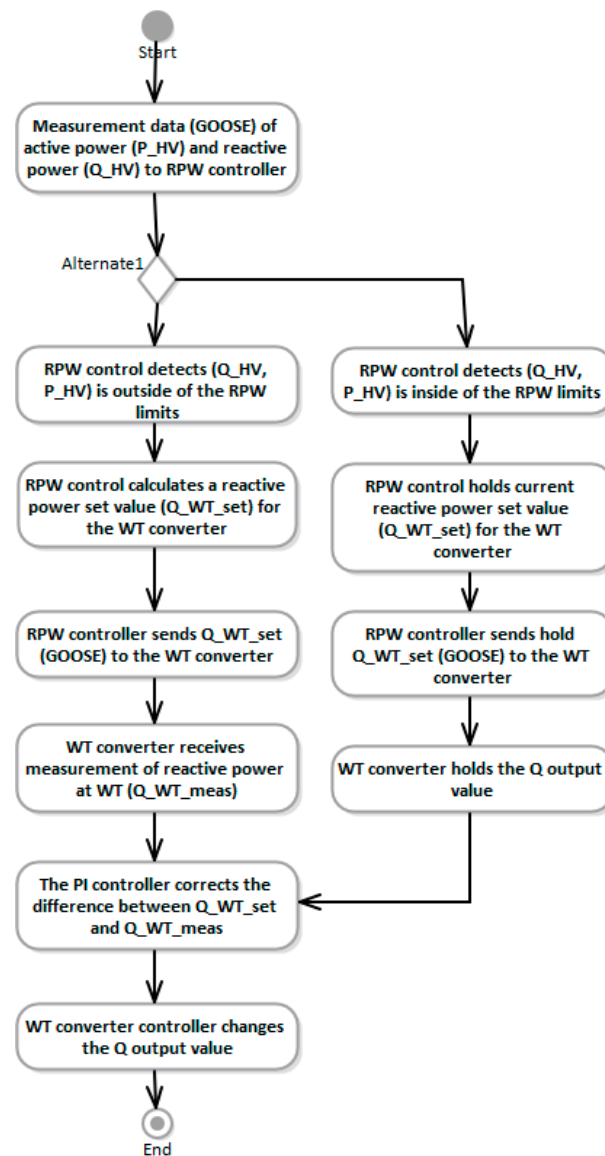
Start

Measurement data (GOOSE) of active power (P_HV) and reactive power (Q_HV) to RPW controller

Alternate1

RPW control detects (Q_HV, P_HV) is outside of the RPW limits

RPW control calculates a reactive power set value (Q_WT_set) for the WT converter

RPW controller sends Q_WT_set (GOOSE) to the WT converter

WT converter receives measurement of reactive power at WT (Q_WT_meas)

RPW control detects (Q_HV, P_HV) is inside of the RPW limits

RPW control holds current reactive power set value (Q_WT_set) for the WT converter

RPW controller sends hold Q_WT_set (GOOSE) to the WT converter

WT converter holds the Q output value

The PI controller corrects the difference between Q_WT_set and Q_WT_meas

WT converter controller changes the Q output value

End